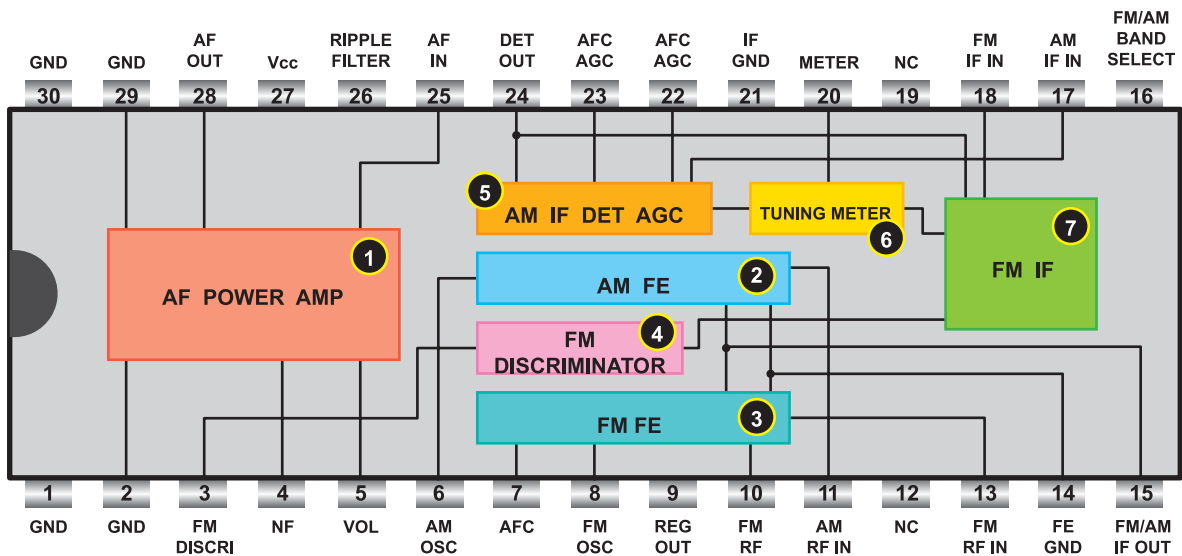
GND 30
GND 29
AF OUT 28
Vcc 27
RIPPLE FILTER 26
AF IN 25
DET OUT 24
AFC AGC 23
AFC AGC 22
IF GND 21
METER 20
NC 19
FM IF IN 18
AM IF IN 17
FM/AM BAND SELECT 16

5 AM IF DET AGC
TUNING METER 6
7 FM IF
AF POWER AMP 1
AM FE 2
FM DISCRIMINATOR 4
FM FE 3

1 GND
2 GND
3 FM DISCRI
4 NF
5 VOL
6 AM OSC
7 AFC
8 FM OSC
9 REG OUT
10 FM RF
11 AM RF IN
12 NC
13 FM RF IN
14 FE GND
15 FM/AM IF OUT